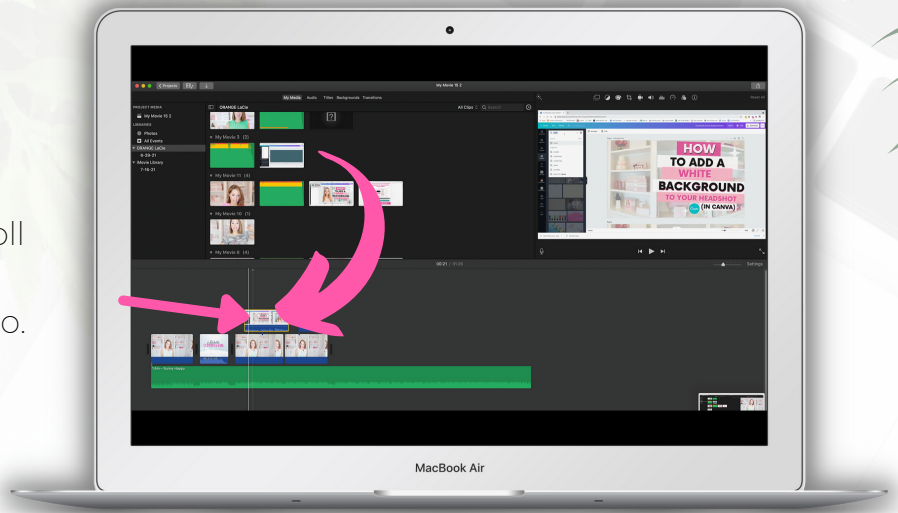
oll

o.

Projects

My Movie 10 2

My Media Audio Titles Backgrounds Transitions

PROJECT MEDIA
My Movie 10 2
LIBRARIES
Photos
All Events
ORANGE LaCie
6-29-21
Movie Library
7-16-21

ORANGE LaCie

All Clips Search

My Movie 3 (3)

My Movie 11 (4)

My Movie 10 (1)

My Movie 6 (4)

HOW
TO ADD A
WHITE
BACKGROUND
TO YOUR HEADSHOT
(IN CANVA)

00:21 / 01:26

Settings

MacBook Air